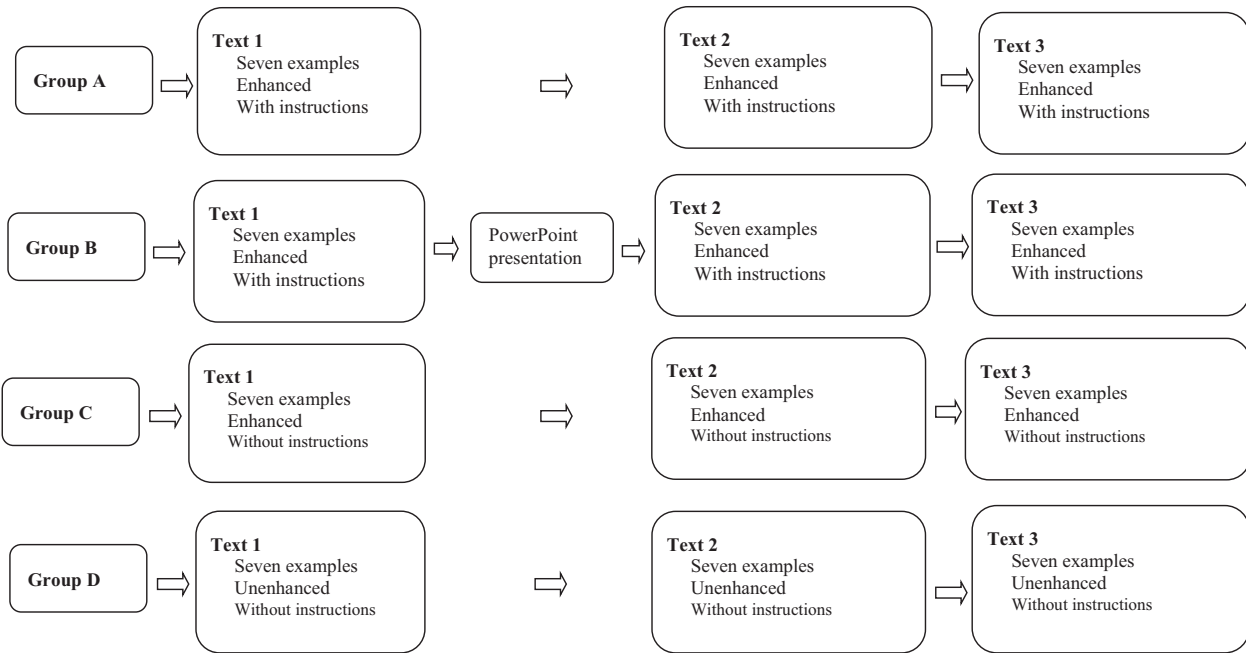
Group A

Text 1
Seven examples
Enhanced
With instructions

Text 2
Seven examples
Enhanced
With instructions

Text 3
Seven examples
Enhanced
With instructions

Group B

Text 1
Seven examples
Enhanced
With instructions

PowerPoint presentation

Text 2
Seven examples
Enhanced
With instructions

Text 3
Seven examples
Enhanced
With instructions

Group C

Text 1
Seven examples
Enhanced
Without instructions

Text 2
Seven examples
Enhanced
Without instructions

Text 3
Seven examples
Enhanced
Without instructions

Group D

Text 1
Seven examples
Unenhanced
Without instructions

Text 2
Seven examples
Unenhanced
Without instructions

Text 3
Seven examples
Unenhanced
Without instructions